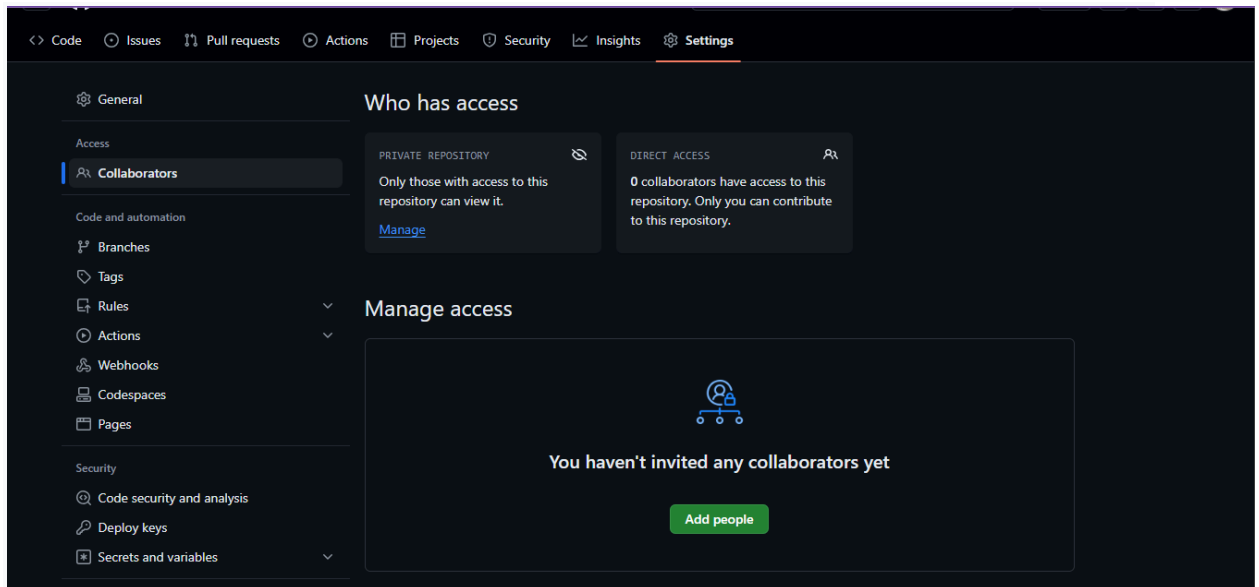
Code Issues Pull requests Actions Projects Security Insights Settings

General

Access

Collaborators

Code and automation

Branches

Tags

Rules

Actions

Webhooks

Codespaces

Pages

Security

Code security and analysis

Deploy keys

Secrets and variables

Who has access

PRIVATE REPOSITORY

Only those with access to this repository can view it.

Manage

DIRECT ACCESS

0 collaborators have access to this repository. Only you can contribute to this repository.

Manage access

You haven't invited any collaborators yet

Add people